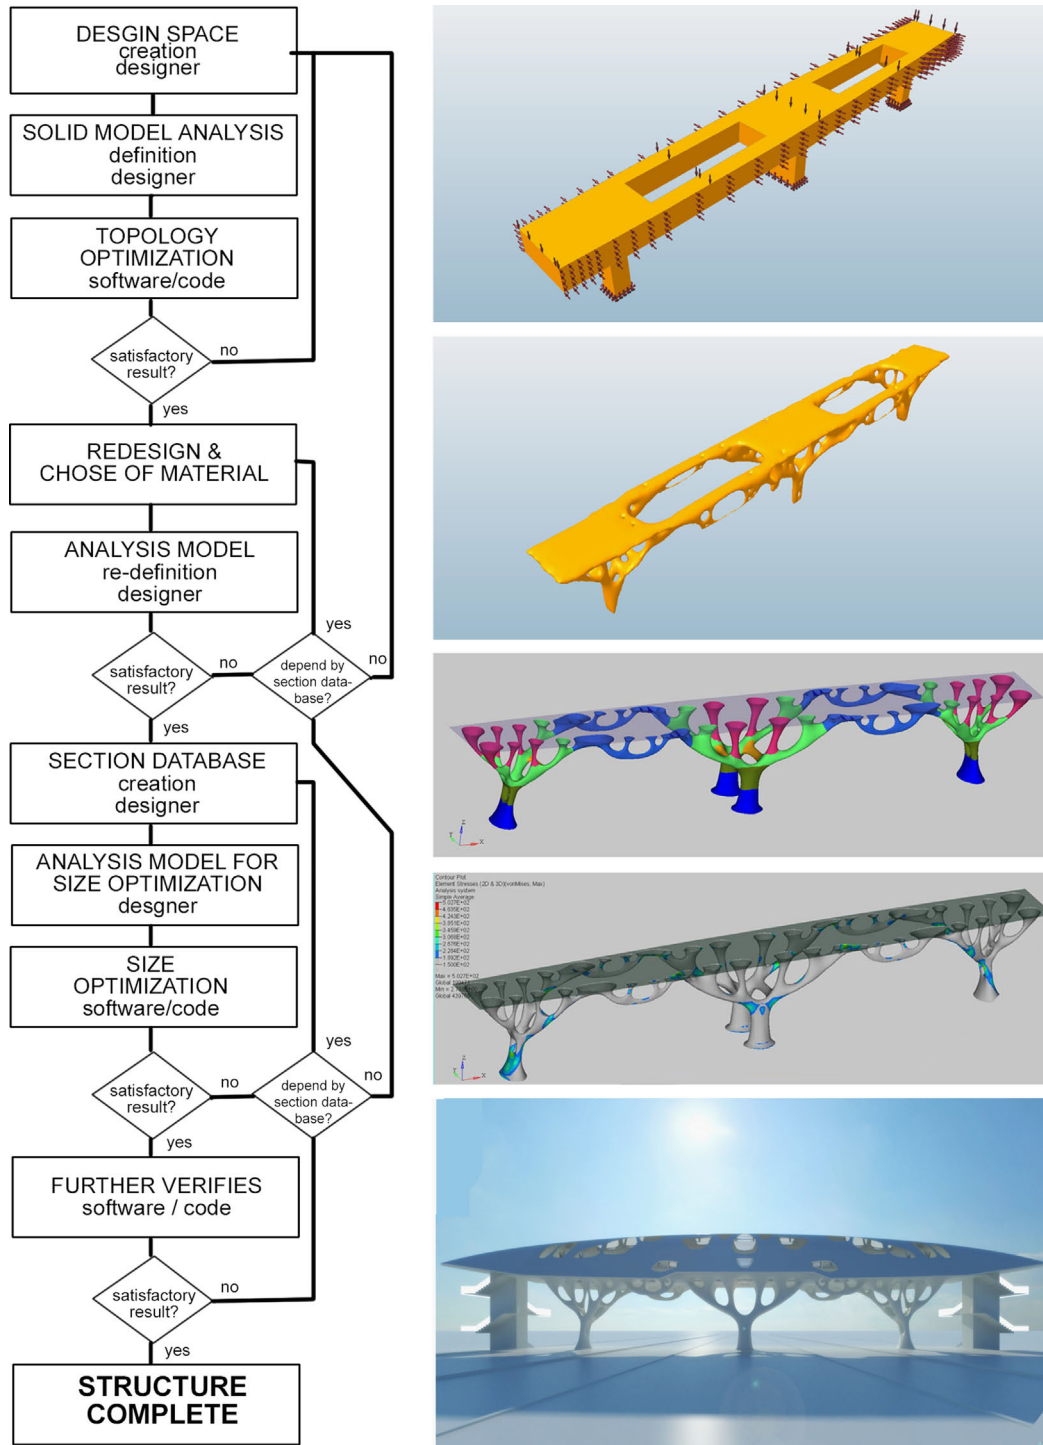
DESGIN SPACE
creation
designer

SOLID MODEL ANALYSIS
definition
designer

TOPOLOGY
OPTIMIZATION
software/code

satisfactory result?

no

yes

REDESIGN &
CHOSE OF MATERIAL

ANALYSIS MODEL
re-definition
designer

satisfactory result?

no

depend by section database?

yes

no

yes

SECTION DATABASE
creation
designer

ANALYSIS MODEL FOR
SIZE OPTIMIZATION
desgner

SIZE
OPTIMIZATION
software/code

satisfactory result?

no

depend by section database?

yes

no

yes

FURTHER VERIFIES
software / code

satisfactory result?

no

yes

STRUCTURE
COMPLETE

Contour Plot
Element Stresses (2D & 3D)(vonMises, Max)
Analysis system
Simple Average
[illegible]
Max = 5.027E+02
Global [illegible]
Min = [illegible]
Global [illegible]